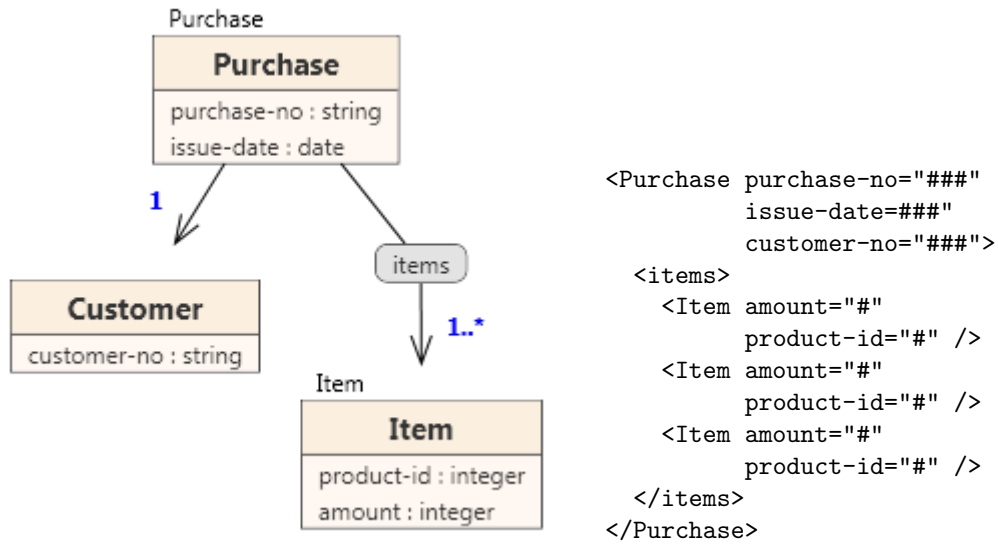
Purchase

Purchase
purchase-no : string
issue-date : date

1

Customer
customer-no : string

items

1..*

Item

Item
product-id : integer
amount : integer

<Purchase purchase-no="###"
          issue-date=###"
          customer-no="###">
  <items>
    <Item amount="#"
          product-id="#" />
    <Item amount="#"
          product-id="#" />
    <Item amount="#"
          product-id="#" />
  </items>
</Purchase>